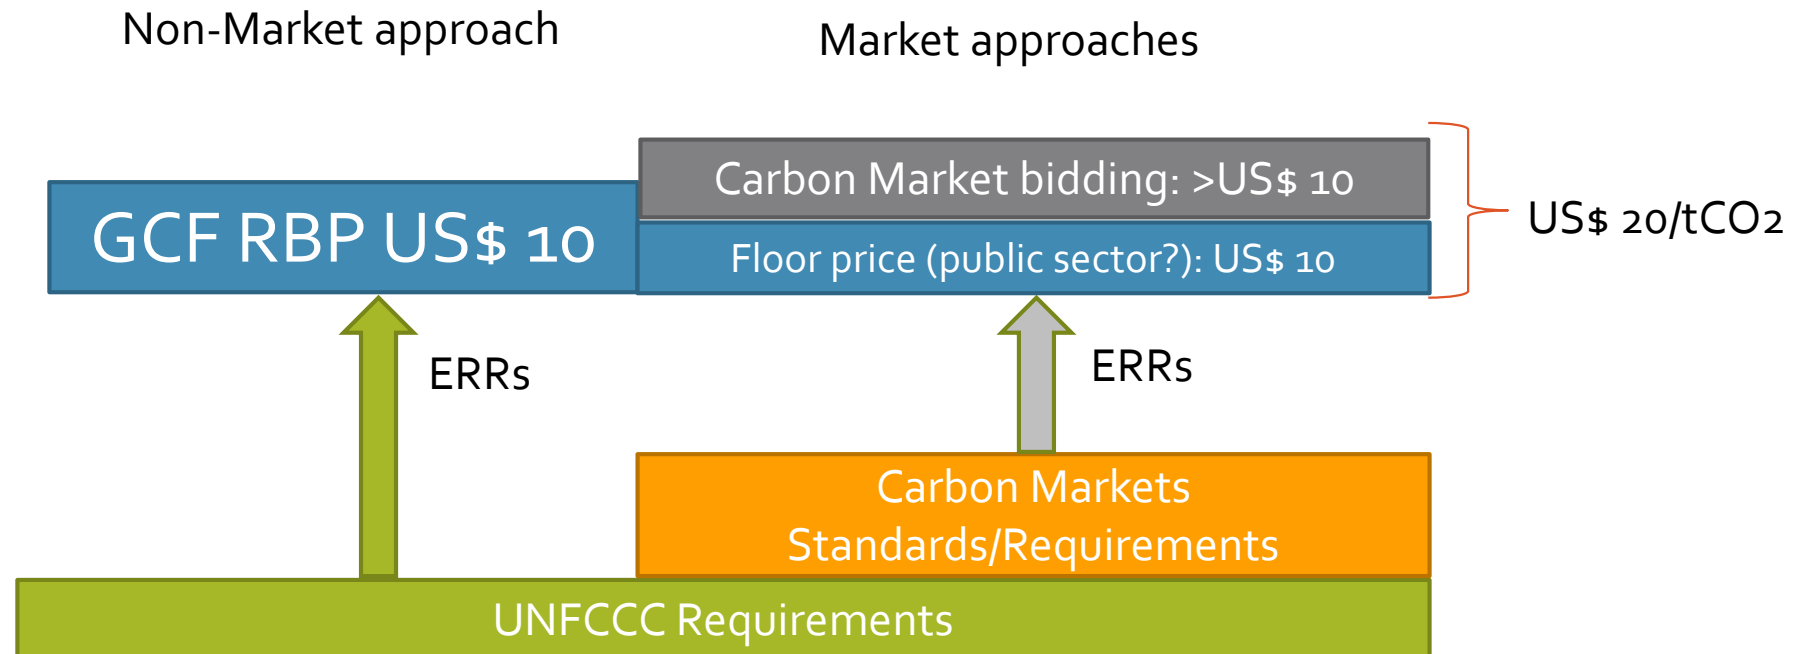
Non-Market approach

Market approaches

Carbon Market bidding: >US$ 10

GCF RBP US$ 10

Floor price (public sector?): US$ 10

US$ 20/tCO2

ERRs

ERRs

Carbon Markets Standards/Requirements

UNFCCC Requirements